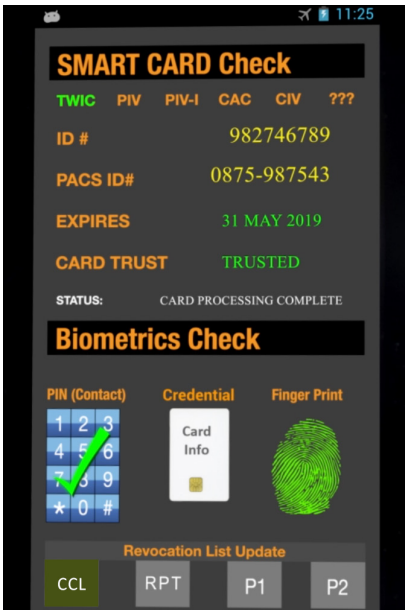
11:25

SMART CARD Check

TWIC PIV PIV-I CAC CIV ???

ID # 982746789

PACS ID# 0875-987543

EXPIRES 31 MAY 2019

CARD TRUST TRUSTED

STATUS: CARD PROCESSING COMPLETE

Biometrics Check

PIN (Contact) Credential Finger Print

1 2 3
4 5 6
7 8 9
* 0 #

Card Info

Revocation List Update

CCL RPT P1 P2